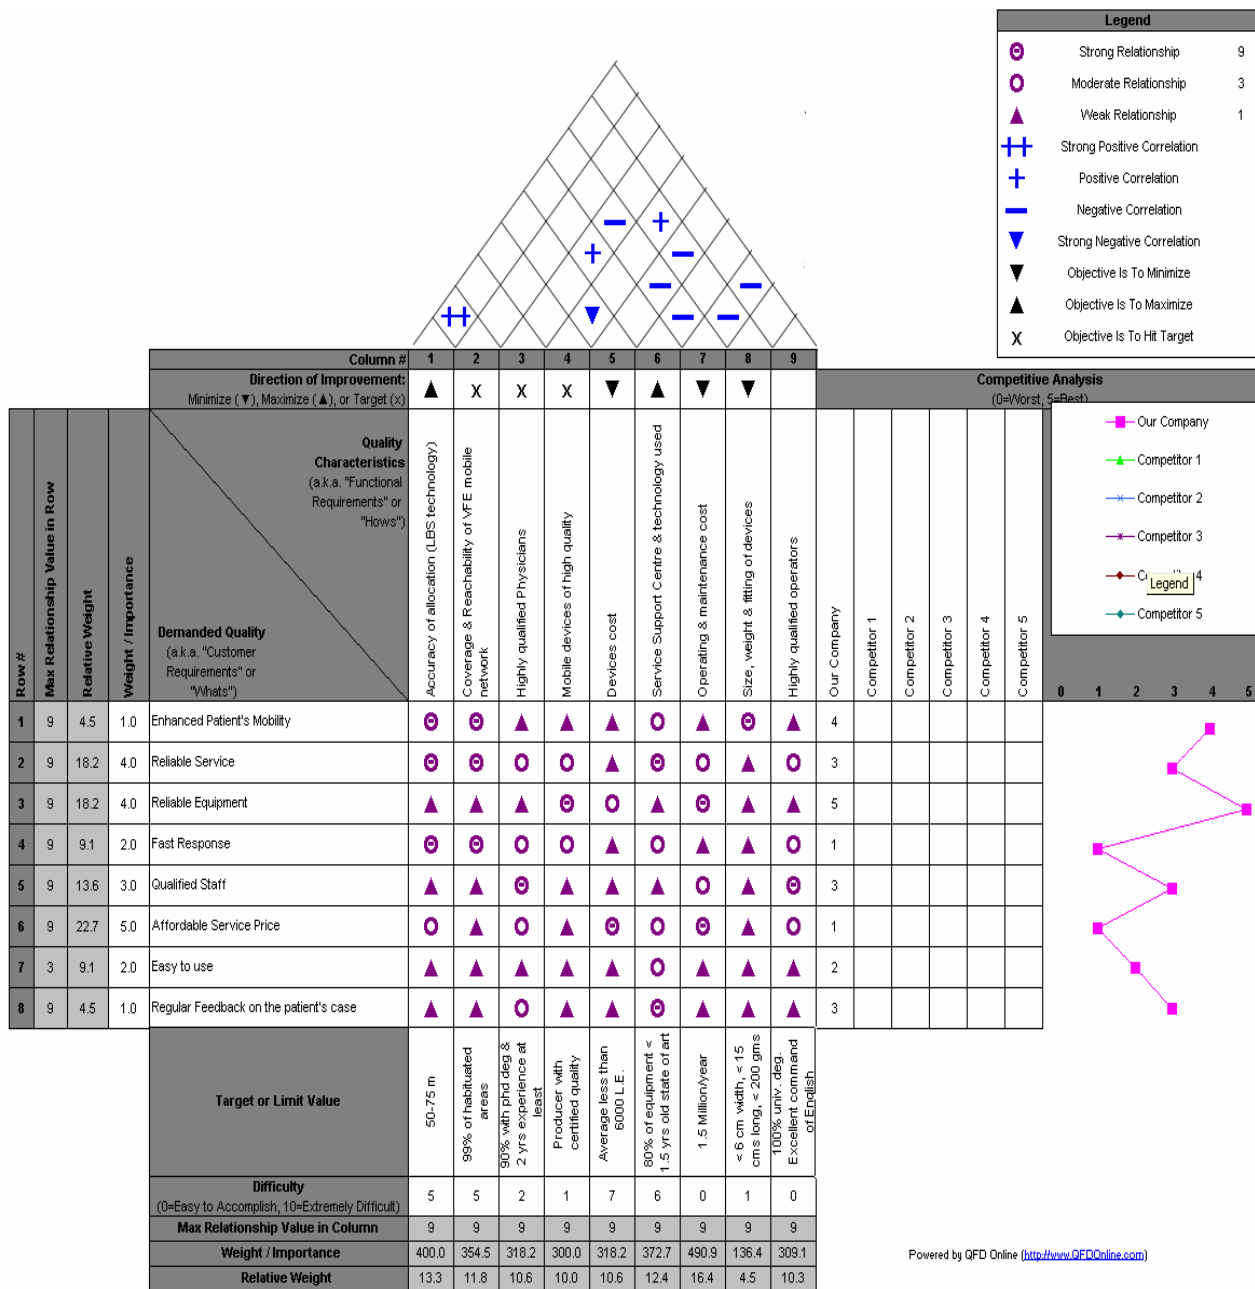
| Legend | | |
|---|---|---|
| Θ | Strong Relationship | 9 |
| O | Moderate Relationship | 3 |
| ▲ | Weak Relationship | 1 |
| ++ | Strong Positive Correlation | |
| + | Positive Correlation | |
| − | Negative Correlation | |
| ▼ | Strong Negative Correlation | |
| ▼ | Objective Is To Minimize | |
| ▲ | Objective Is To Maximize | |
| x | Objective Is To Hit Target | |

++ + − + − − − − − ▼ −

| Row # | Max Relationship Value in Row | Relative Weight | Weight / Importance | Column # | 1 | 2 | 3 | 4 | 5 | 6 | 7 | 8 | 9 |
|---|---|---|---|---|---|---|---|---|---|---|---|---|---|
| | | | | Direction of Improvement: Minimize (▼), Maximize (▲), or Target (x) | ▲ | x | x | x | ▼ | ▲ | ▼ | ▼ | |
| | | | | Quality Characteristics (a.k.a. "Functional Requirements" or "Hows") / Demanded Quality (a.k.a. "Customer Requirements" or "Whats") | Accuracy of allocation (LBS technology) | Coverage & Reachability of VFE mobile network | Highly qualified Physicians | Mobile devices of high quality | Devices cost | Service Support Centre & technology used | Operating & maintenance cost | Size, weight & fitting of devices | Highly qualified operators |
| 1 | 9 | 4.5 | 1.0 | Enhanced Patient's Mobility | Θ | Θ | ▲ | ▲ | ▲ | O | ▲ | Θ | ▲ |
| 2 | 9 | 18.2 | 4.0 | Reliable Service | Θ | Θ | O | O | ▲ | Θ | O | ▲ | O |
| 3 | 9 | 18.2 | 4.0 | Reliable Equipment | ▲ | ▲ | ▲ | Θ | O | ▲ | Θ | ▲ | ▲ |
| 4 | 9 | 9.1 | 2.0 | Fast Response | Θ | Θ | O | O | ▲ | O | ▲ | ▲ | O |
| 5 | 9 | 13.6 | 3.0 | Qualified Staff | ▲ | ▲ | Θ | ▲ | ▲ | ▲ | O | ▲ | Θ |
| 6 | 9 | 22.7 | 5.0 | Affordable Service Price | O | ▲ | O | ▲ | Θ | O | Θ | ▲ | O |
| 7 | 3 | 9.1 | 2.0 | Easy to use | ▲ | ▲ | ▲ | ▲ | ▲ | O | ▲ | ▲ | ▲ |
| 8 | 9 | 4.5 | 1.0 | Regular Feedback on the patient's case | ▲ | ▲ | O | ▲ | ▲ | Θ | ▲ | ▲ | ▲ |
| | | | | Target or Limit Value | 50-75 m | 99% of habituated areas | 90% with phd deg & 2 yrs experience at least | Producer with certified quality | Average less than 6000 L.E. | 80% of equipment < 1.5 yrs old state of art | 1.5 Million/year | < 6 cm width, < 15 cms long, < 200 gms | 100% univ. deg. Excellent command of English |
| | | | | Difficulty (0=Easy to Accomplish, 10=Extremely Difficult) | 5 | 5 | 2 | 1 | 7 | 6 | 0 | 1 | 0 |
| | | | | Max Relationship Value in Column | 9 | 9 | 9 | 9 | 9 | 9 | 9 | 9 | 9 |
| | | | | Weight / Importance | 400.0 | 354.5 | 318.2 | 300.0 | 318.2 | 372.7 | 490.9 | 136.4 | 309.1 |
| | | | | Relative Weight | 13.3 | 11.8 | 10.6 | 10.0 | 10.6 | 12.4 | 16.4 | 4.5 | 10.3 |

Competitive Analysis
(0=Worst, 5=Best)

| Our Company | Competitor 1 | Competitor 2 | Competitor 3 | Competitor 4 | Competitor 5 |
|---|---|---|---|---|---|
| 4 | | | | | |
| 3 | | | | | |
| 5 | | | | | |
| 1 | | | | | |
| 3 | | | | | |
| 1 | | | | | |
| 2 | | | | | |
| 3 | | | | | |

Our Company
Competitor 1
Competitor 2
Competitor 3
C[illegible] Legend 4
Competitor 5

0 1 2 3 4 5

Powered by QFD Online (http://www.QFDOnline.com)